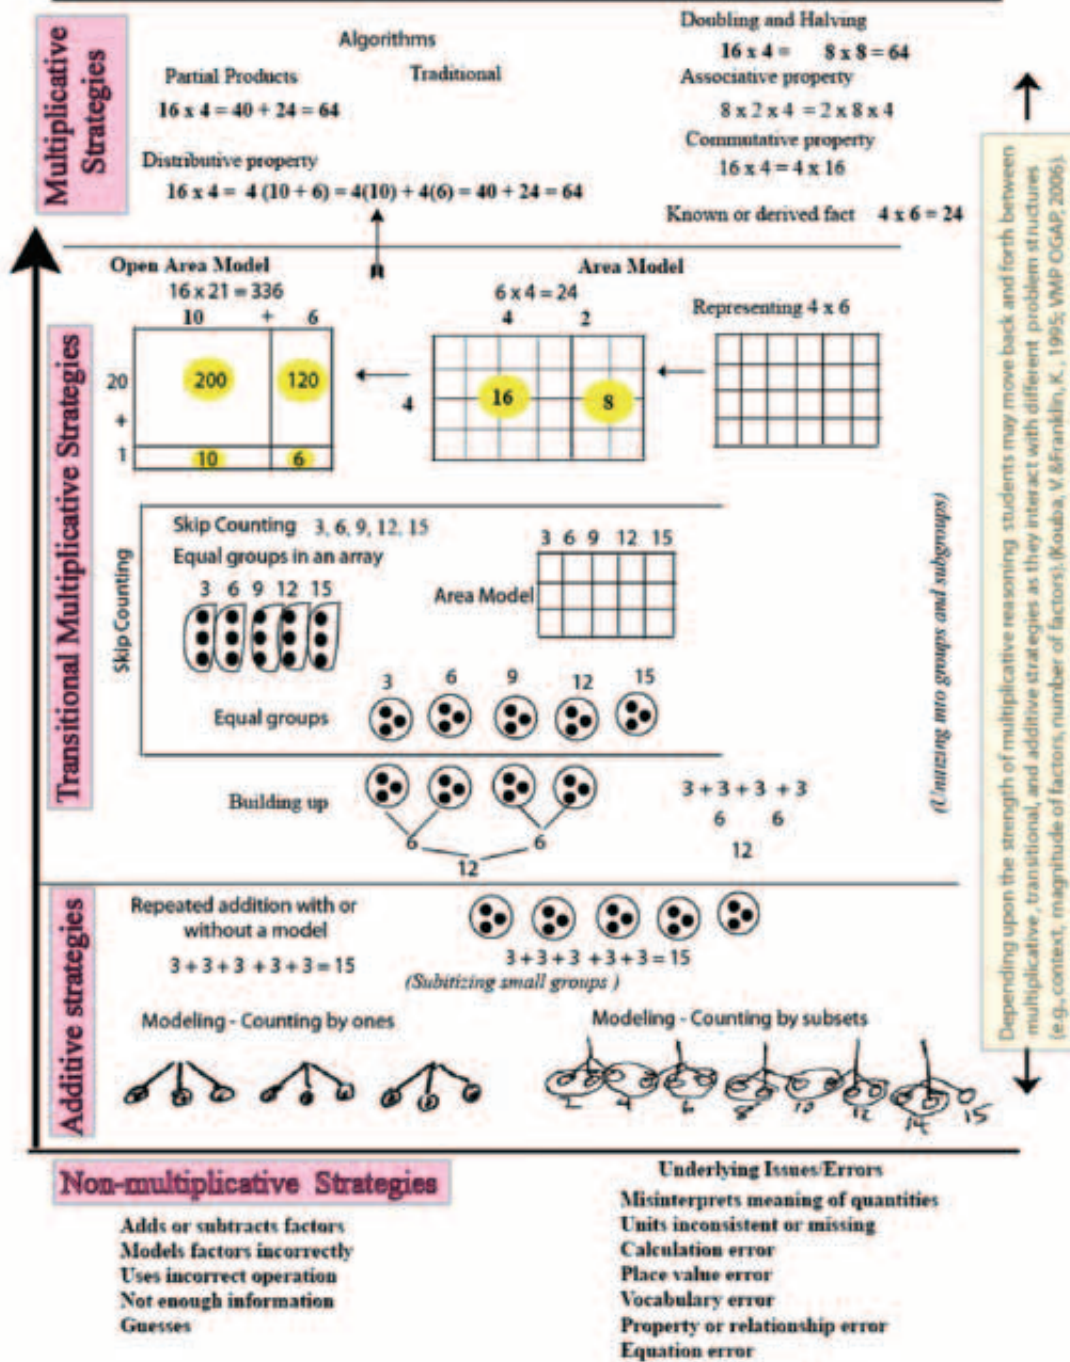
Multiplicative Strategies

Algorithms

Partial Products

Traditional

16 x 4 = 40 + 24 = 64

Distributive property

16 x 4 = 4 (10 + 6) = 4(10) + 4(6) = 40 + 24 = 64

Doubling and Halving

16 x 4 = 8 x 8 = 64

Associative property

8 x 2 x 4 = 2 x 8 x 4

Commutative property

16 x 4 = 4 x 16

Known or derived fact 4 x 6 = 24

Transitional Multiplicative Strategies

Open Area Model

16 x 21 = 336

| | 10 | + 6 |
|---|---|---|
| 20 + | 200 | 120 |
| 1 | 10 | 6 |

Area Model

6 x 4 = 24

4 2

4 16 8

Representing 4 x 6

Skip Counting

Skip Counting 3, 6, 9, 12, 15

Equal groups in an array

3 6 9 12 15

Area Model

3 6 9 12 15

Equal groups

3 6 9 12 15

Building up

6 6 12

3 + 3 + 3 + 3

6 6

12

(Unitizing into groups and subgroups)

Additive strategies

Repeated addition with or without a model

3 + 3 + 3 + 3 + 3 = 15

3 + 3 + 3 + 3 + 3 = 15

(Subitizing small groups)

Modeling - Counting by ones

Modeling - Counting by subsets

2 4 6 8 10 12 14 15

Depending upon the strength of multiplicative reasoning students may move back and forth between multiplicative, transitional, and additive strategies as they interact with different problem structures (e.g., context, magnitude of factors, number of factors) (Kouba, V. & Franklin, K., 1995; VMP OGAP, 2006).

Non-multiplicative Strategies

Adds or subtracts factors
Models factors incorrectly
Uses incorrect operation
Not enough information
Guesses

Underlying Issues/Errors

Misinterprets meaning of quantities
Units inconsistent or missing
Calculation error
Place value error
Vocabulary error
Property or relationship error
Equation error